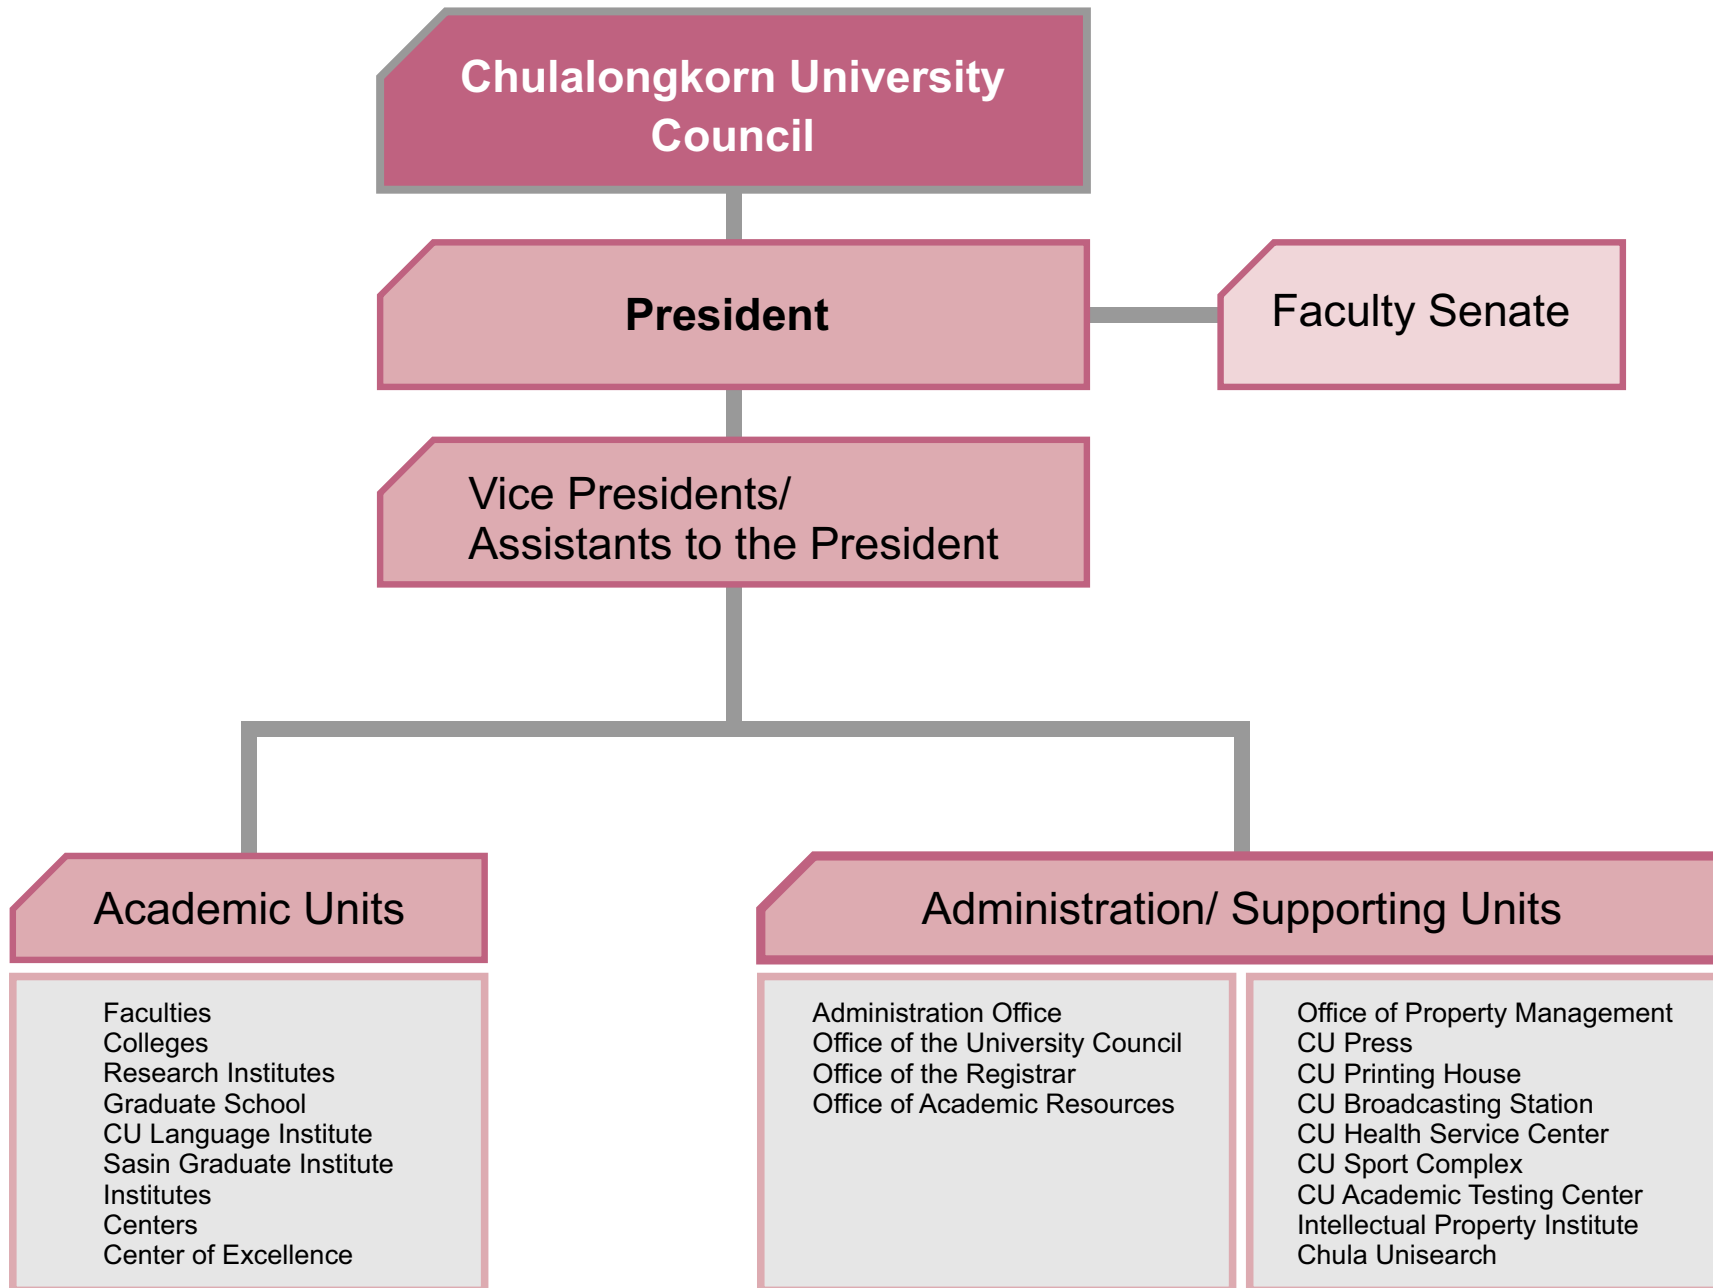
Chulalongkorn University Council

President

Faculty Senate

Vice Presidents/
Assistants to the President

Academic Units

Faculties
Colleges
Research Institutes
Graduate School
CU Language Institute
Sasin Graduate Institute
Institutes
Centers
Center of Excellence

Administration/ Supporting Units

Administration Office
Office of the University Council
Office of the Registrar
Office of Academic Resources

Office of Property Management
CU Press
CU Printing House
CU Broadcasting Station
CU Health Service Center
CU Sport Complex
CU Academic Testing Center
Intellectual Property Institute
Chula Unisearch